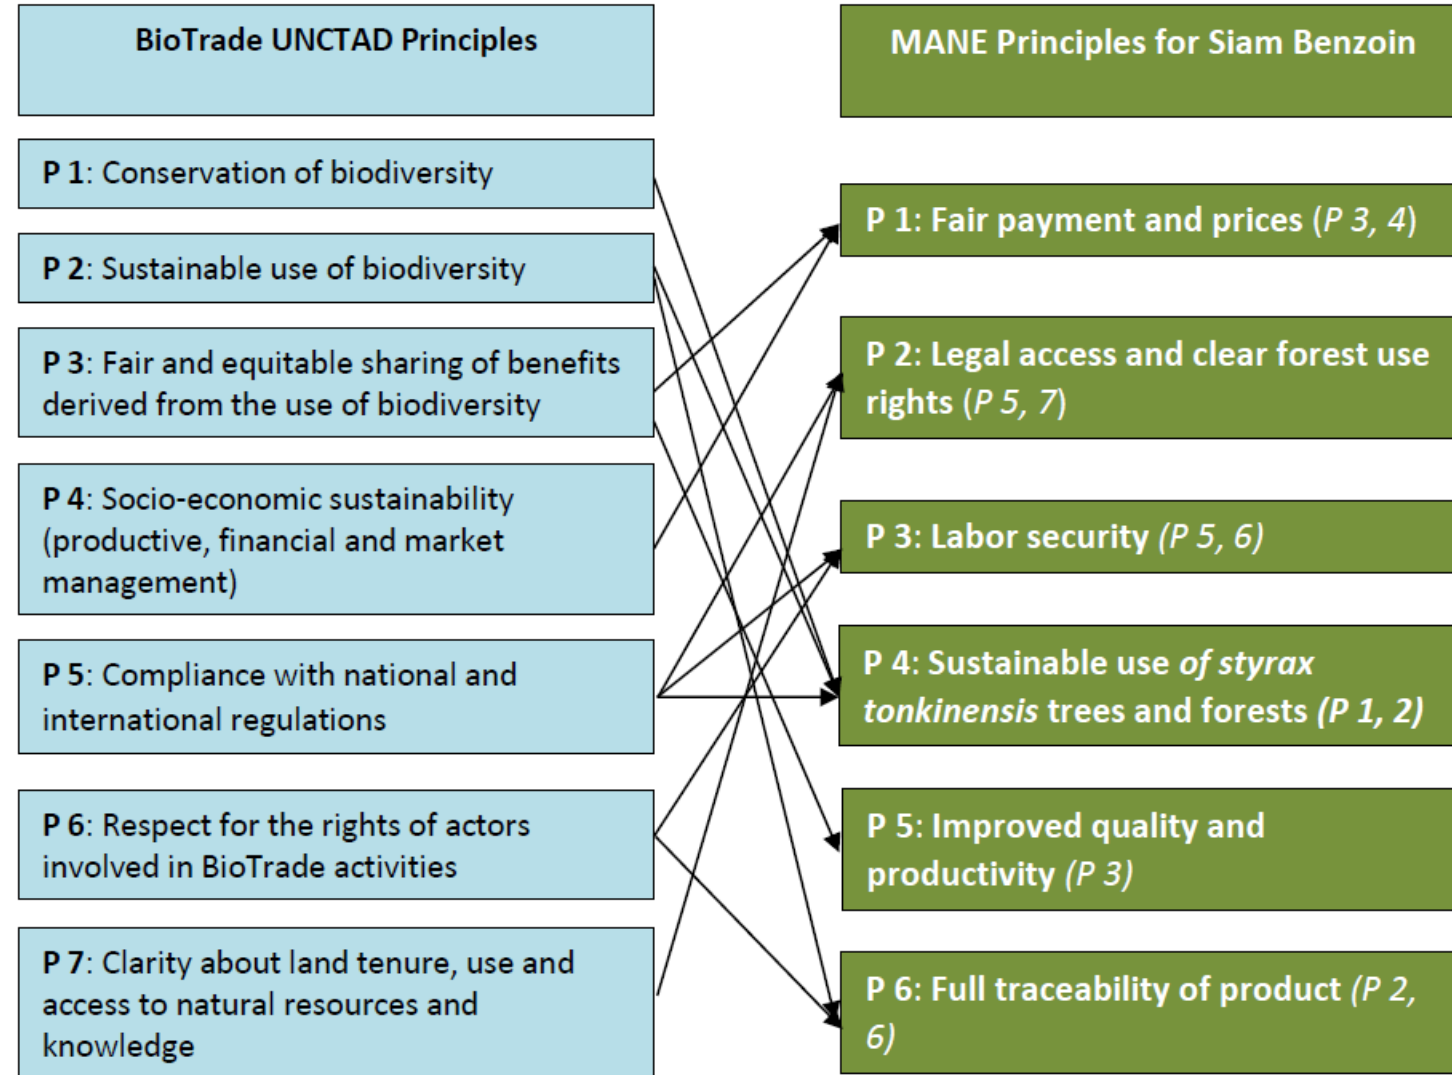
BioTrade UNCTAD Principles

P 1: Conservation of biodiversity

P 2: Sustainable use of biodiversity

P 3: Fair and equitable sharing of benefits derived from the use of biodiversity

P 4: Socio-economic sustainability (productive, financial and market management)

P 5: Compliance with national and international regulations

P 6: Respect for the rights of actors involved in BioTrade activities

P 7: Clarity about land tenure, use and access to natural resources and knowledge

MANE Principles for Siam Benzoin

P 1: Fair payment and prices (P 3, 4)

P 2: Legal access and clear forest use rights (P 5, 7)

P 3: Labor security (P 5, 6)

P 4: Sustainable use of styrax tonkinensis trees and forests (P 1, 2)

P 5: Improved quality and productivity (P 3)

P 6: Full traceability of product (P 2, 6)